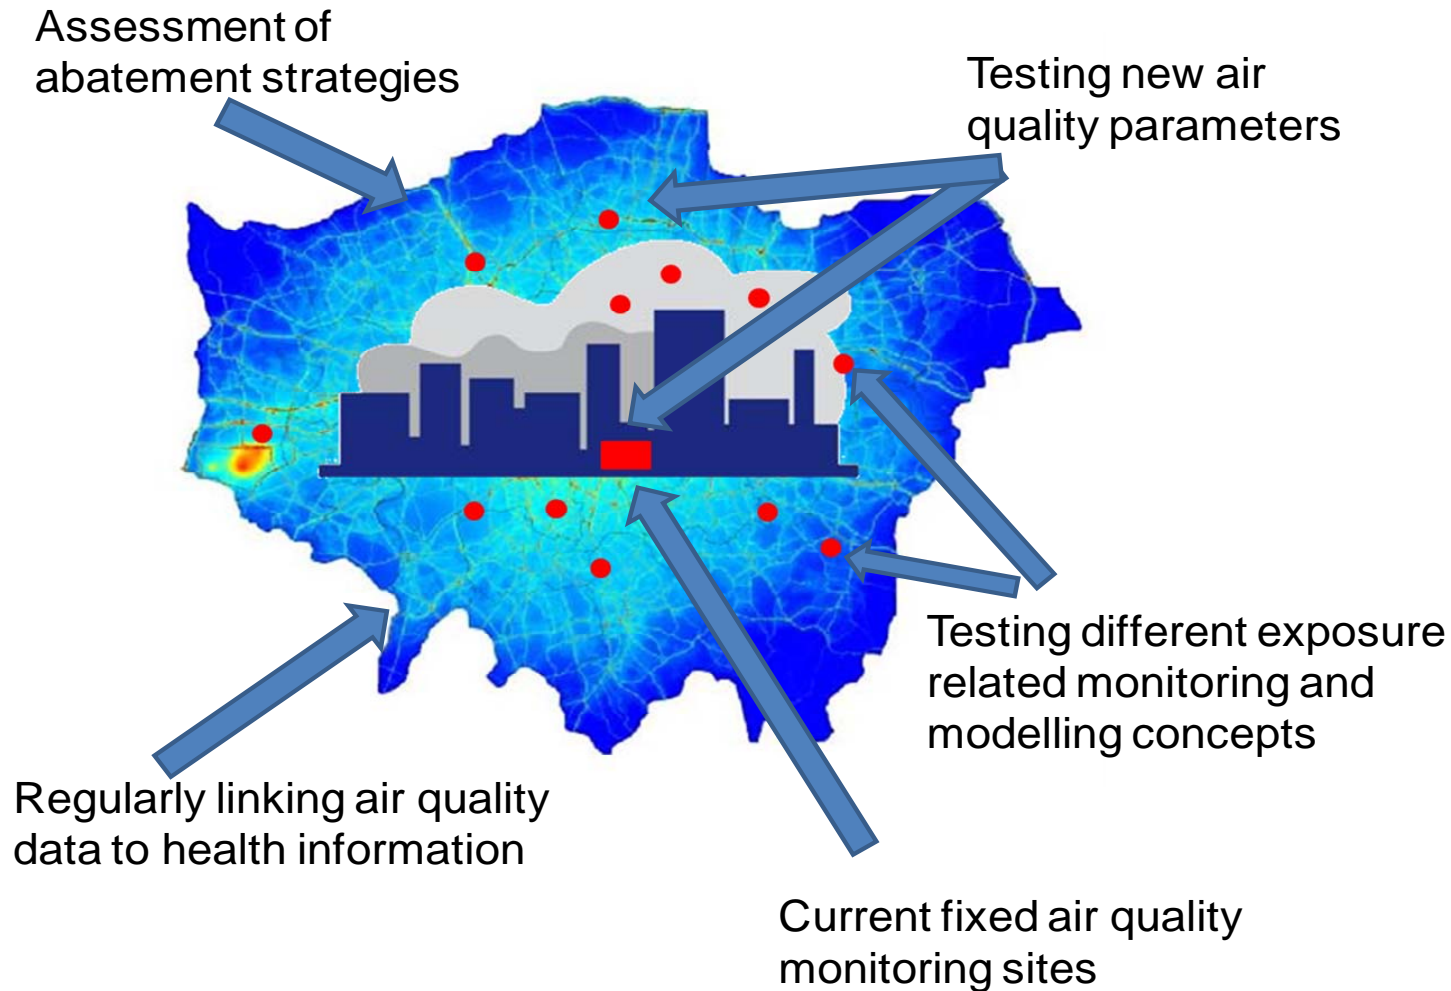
Assessment of abatement strategies

Testing new air quality parameters

Testing different exposure related monitoring and modelling concepts

Regularly linking air quality data to health information

Current fixed air quality monitoring sites